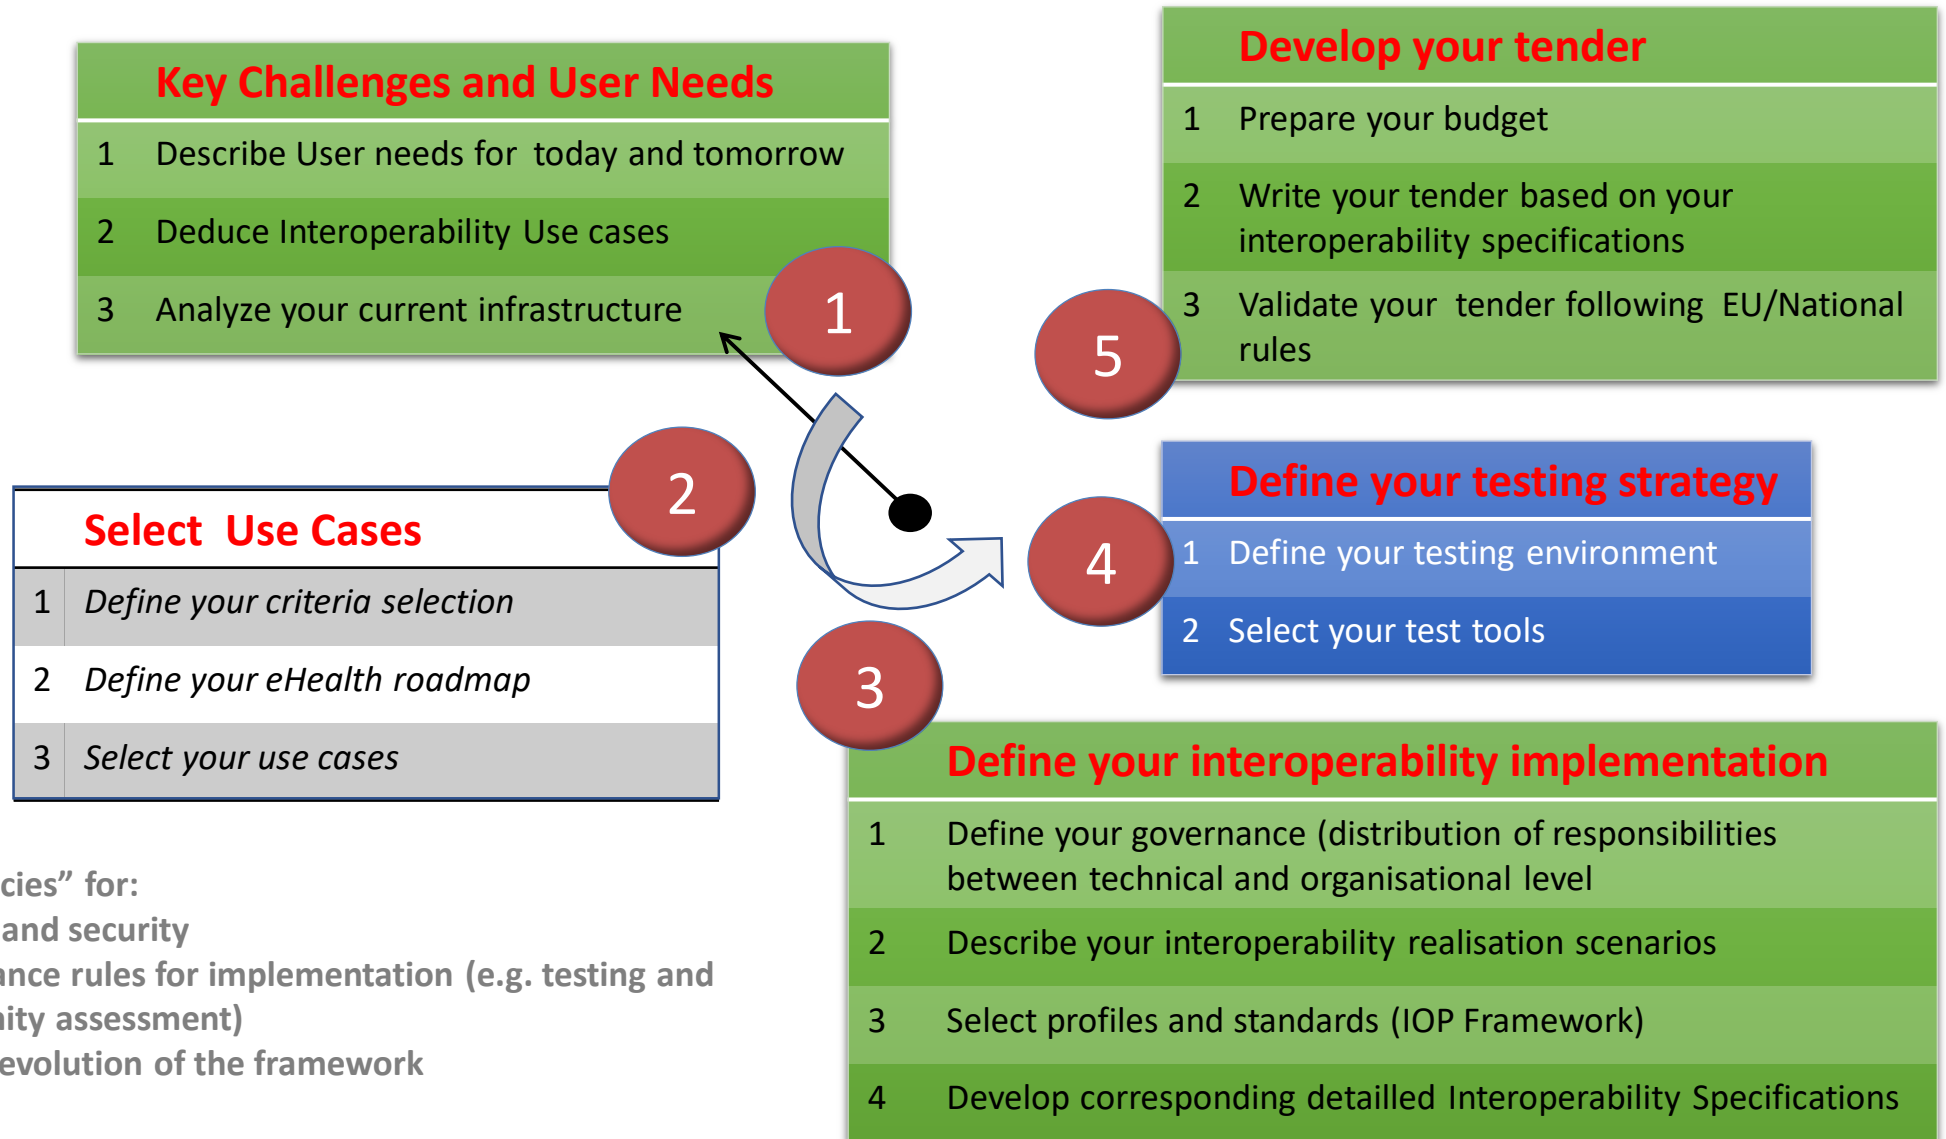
Key Challenges and User Needs

| 1 | Describe User needs for today and tomorrow |
|---|---|
| 2 | Deduce Interoperability Use cases |
| 3 | Analyze your current infrastructure |

1

Develop your tender

| 1 | Prepare your budget |
|---|---|
| 2 | Write your tender based on your interoperability specifications |
| 3 | Validate your tender following EU/National rules |

5

2

Select Use Cases

| 1 | Define your criteria selection |
|---|---|
| 2 | Define your eHealth roadmap |
| 3 | Select your use cases |

4

Define your testing strategy

| 1 | Define your testing environment |
|---|---|
| 2 | Select your test tools |

3

Define your interoperability implementation

| 1 | Define your governance (distribution of responsibilities between technical and organisational level |
|---|---|
| 2 | Describe your interoperability realisation scenarios |
| 3 | Select profiles and standards (IOP Framework) |
| 4 | Develop corresponding detailled Interoperability Specifications |

cies" for:
and security
ance rules for implementation (e.g. testing and
ity assessment)
evolution of the framework